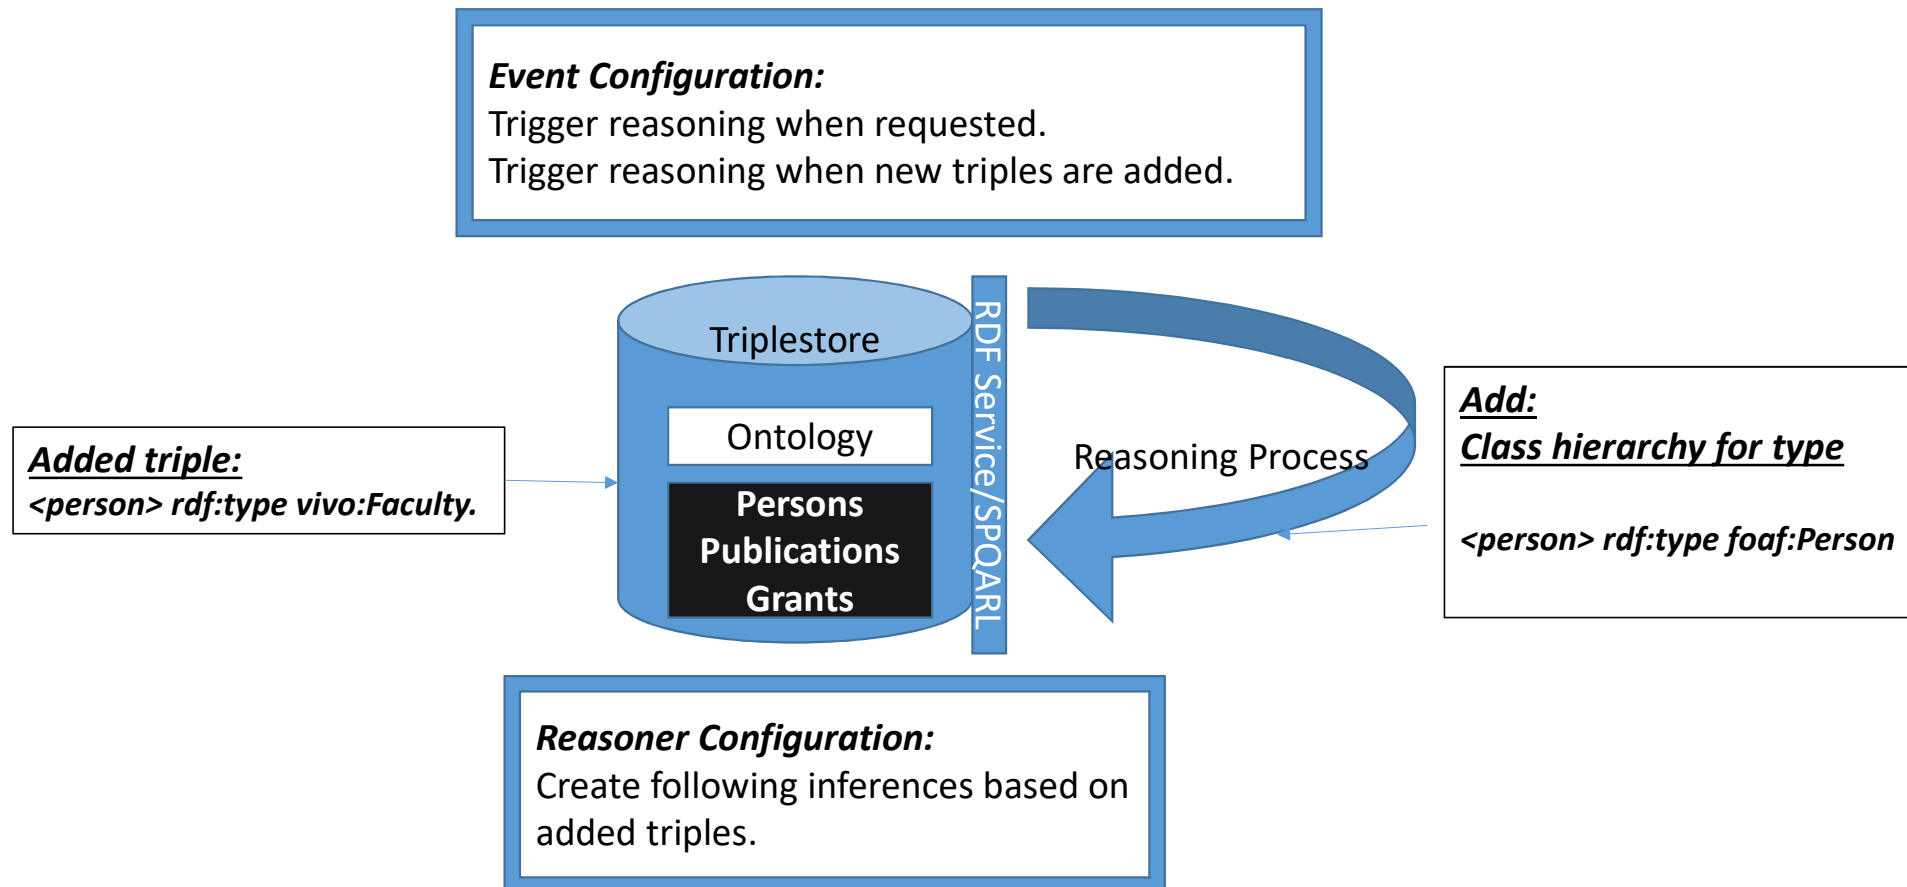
***Event Configuration:***
Trigger reasoning when requested.
Trigger reasoning when new triples are added.

Triplestore

Ontology

**Persons**
**Publications**
**Grants**

RDF Service/SPQARL

Reasoning Process

***Added triple:***
***<person> rdf:type vivo:Faculty.***

***Add:***
***Class hierarchy for type***

***<person> rdf:type foaf:Person***

***Reasoner Configuration:***
Create following inferences based on added triples.